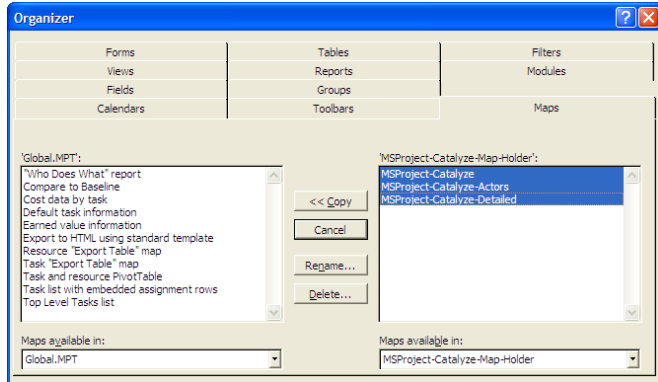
Organizer

Forms
Tables
Filters
Views
Reports
Modules
Fields
Groups
Calendars
Toolbars
Maps

'Global.MPT':
"Who Does What" report
Compare to Baseline
Cost data by task
Default task information
Earned value information
Export to HTML using standard template
Resource "Export Table" map
Task "Export Table" map
Task and resource PivotTable
Task list with embedded assignment rows
Top Level Tasks list

<< Copy
Cancel
Rename...
Delete...

'MSProject-Catalyze-Map-Holder':
MSProject-Catalyze
MSProject-Catalyze-Actors
MSProject-Catalyze-Detailed

Maps available in:
Global.MPT

Maps available in:
MSProject-Catalyze-Map-Holder